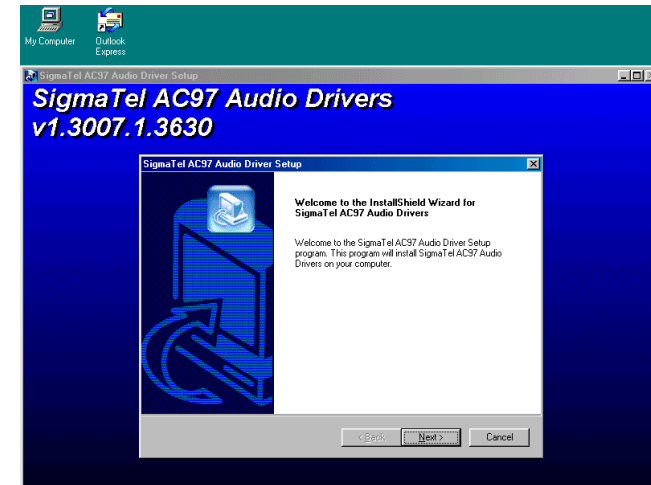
My Computer

Outlook Express

SigmaTel AC97 Audio Driver Setup

SigmaTel AC97 Audio Drivers v1.3007.1.3630

SigmaTel AC97 Audio Driver Setup

Welcome to the InstallShield Wizard for SigmaTel AC97 Audio Drivers

Welcome to the SigmaTel AC97 Audio Driver Setup program. This program will install SigmaTel AC97 Audio Drivers on your computer.

< Back

Next >

Cancel